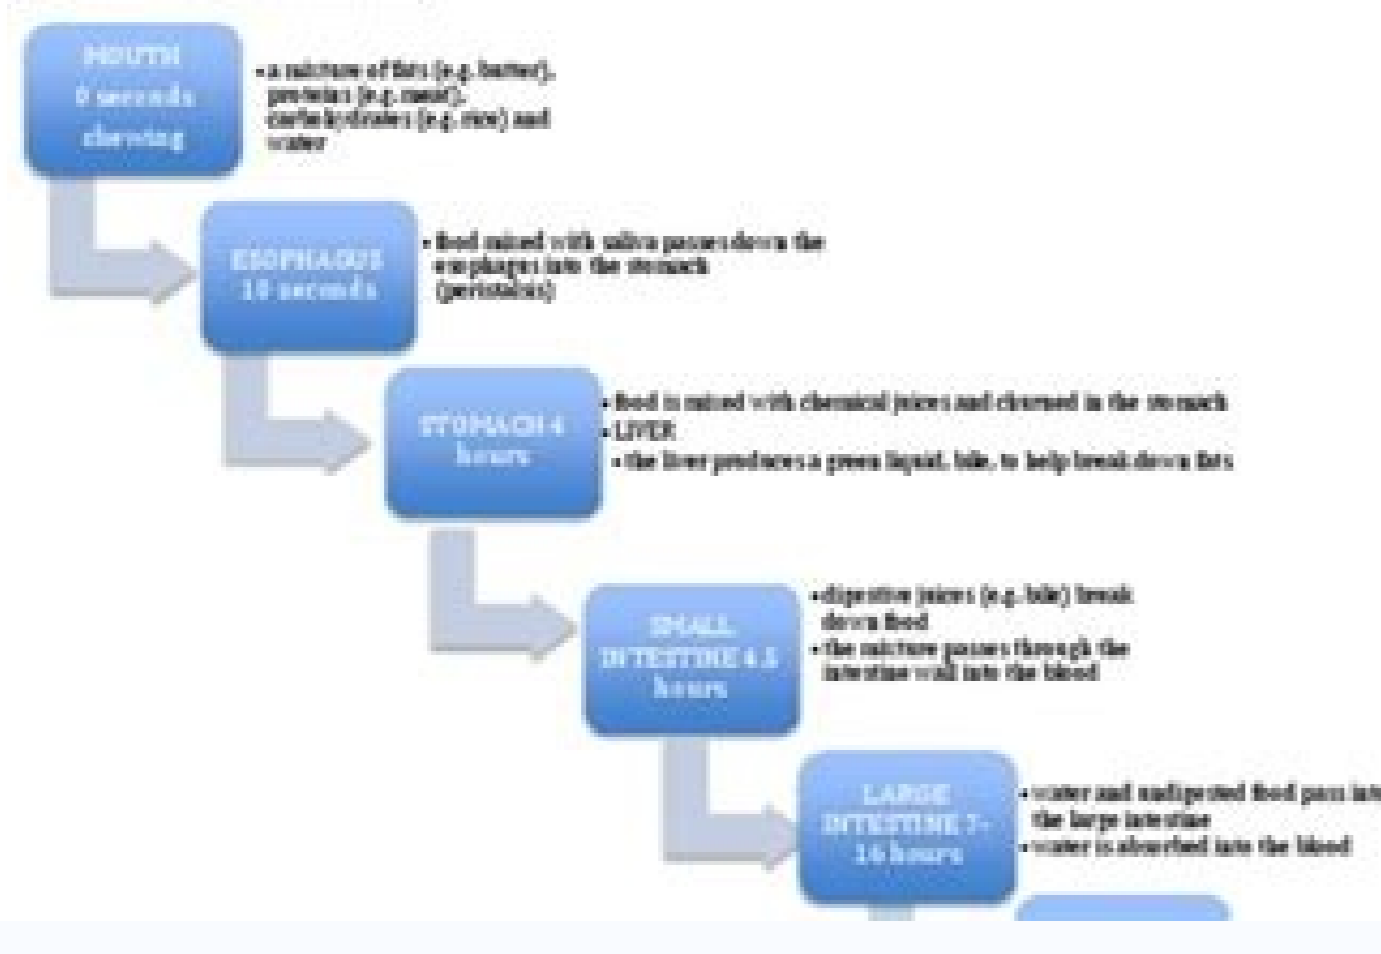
MOUTH
0 seconds
chewing

• a mixture of fats (e.g. butter), proteins (e.g. meat), carbohydrates (e.g. rice) and water

ESOPHAGUS
10 seconds

• food mixed with saliva passes down the esophagus into the stomach (peristalsis)

STOMACH 4 hours

• food is mixed with chemical juices and churned in the stomach
• LIVER
• the liver produces a green liquid, bile, to help break down fats

SMALL INTESTINE 4.5 hours

• digestive juices (e.g. bile) break down food
• the mixture passes through the intestine wall into the blood

LARGE INTESTINE 7-16 hours

• water and undigested food pass into the large intestine
• water is absorbed into the blood